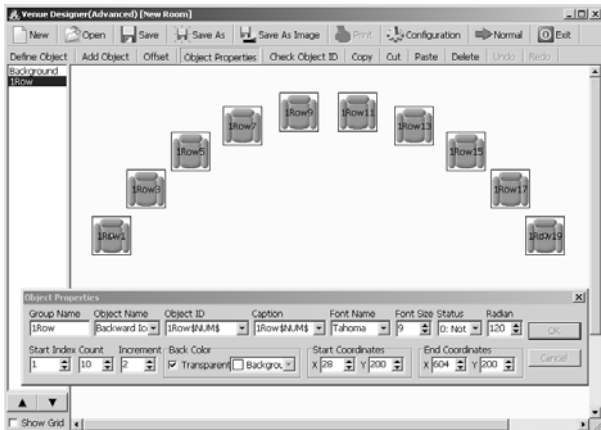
Venue Designer(Advanced) [New Room]

New | Open | Save | Save As | Save As Image | Print | Configuration | Normal | Exit

Define Object | Add Object | Offset | Object Properties | Check Object ID | Copy | Cut | Paste | Delete | Undo | Redo

Background
1Row

1Row1
1Row3
1Row5
1Row7
1Row9
1Row11
1Row13
1Row15
1Row17
1Row19

Object Properties

Group Name: 1Row
Object Name: Backward Io
Object ID: 1Row$NUM$
Caption: 1Row$NUM$
Font Name: Tahoma
Font Size: 9
Status: 0: Not
Radian: 120
OK

Start Index: 1
Count: 10
Increment: 2
Back Color: Transparent, Backgrou
Start Coordinates: X 28 Y 200
End Coordinates: X 604 Y 200
Cancel

Show Grid